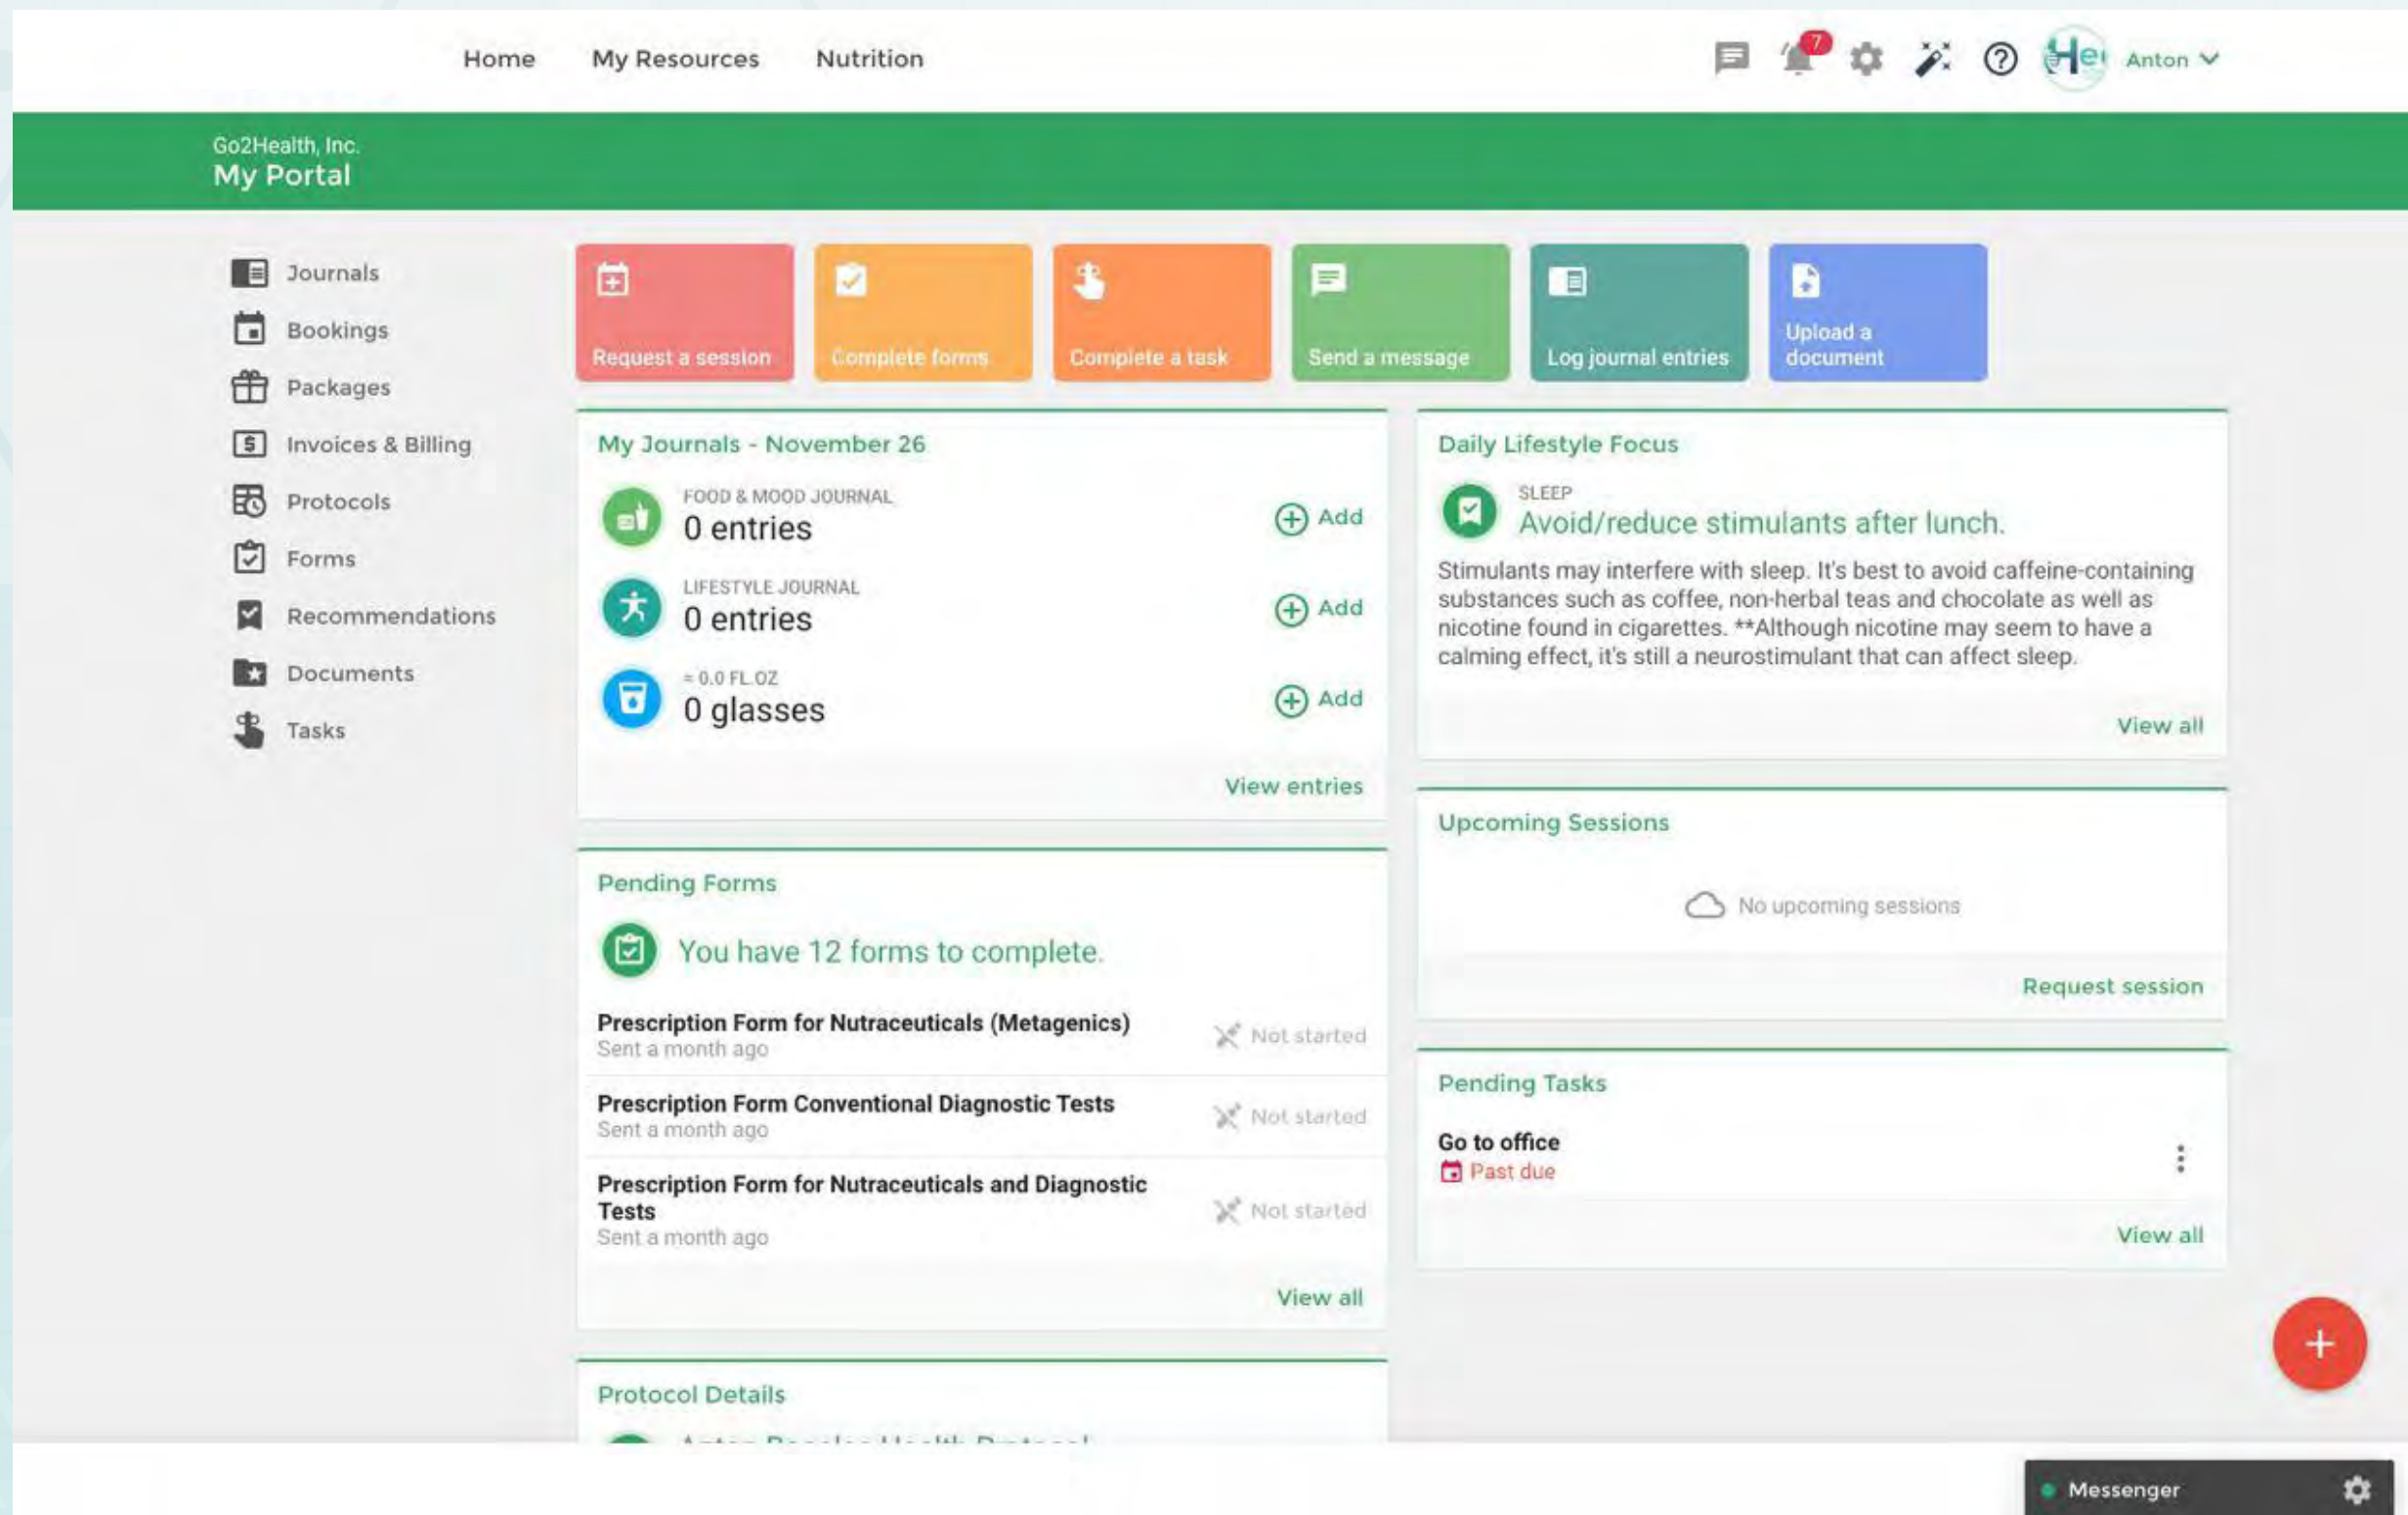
Home My Resources Nutrition

7

Anton

Go2Health, Inc.
My Portal

Journals
Bookings
Packages
Invoices & Billing
Protocols
Forms
Recommendations
Documents
Tasks

Request a session
Complete forms
Complete a task
Send a message
Log journal entries
Upload a document

My Journals - November 26

FOOD & MOOD JOURNAL
0 entries
Add

LIFESTYLE JOURNAL
0 entries
Add

= 0.0 FL.OZ
0 glasses
Add

View entries

Daily Lifestyle Focus

SLEEP
Avoid/reduce stimulants after lunch.

Stimulants may interfere with sleep. It's best to avoid caffeine-containing substances such as coffee, non-herbal teas and chocolate as well as nicotine found in cigarettes. **Although nicotine may seem to have a calming effect, it's still a neurostimulant that can affect sleep.

View all

Upcoming Sessions

No upcoming sessions

Request session

Pending Forms

You have 12 forms to complete.

Prescription Form for Nutraceuticals (Metagenics)
Sent a month ago
Not started

Prescription Form Conventional Diagnostic Tests
Sent a month ago
Not started

Prescription Form for Nutraceuticals and Diagnostic Tests
Sent a month ago
Not started

View all

Pending Tasks

Go to office
Past due

View all

Protocol Details

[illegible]

Messenger